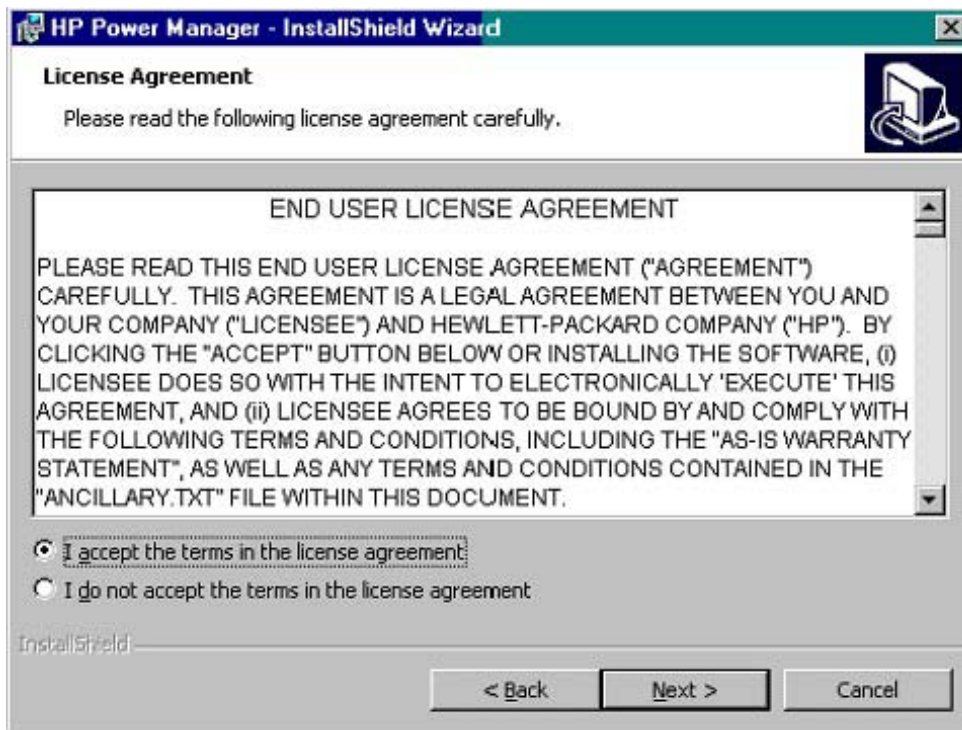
HP Power Manager - InstallShield Wizard

License Agreement

Please read the following license agreement carefully.

END USER LICENSE AGREEMENT

PLEASE READ THIS END USER LICENSE AGREEMENT ("AGREEMENT") CAREFULLY. THIS AGREEMENT IS A LEGAL AGREEMENT BETWEEN YOU AND YOUR COMPANY ("LICENSEE") AND HEWLETT-PACKARD COMPANY ("HP"). BY CLICKING THE "ACCEPT" BUTTON BELOW OR INSTALLING THE SOFTWARE, (i) LICENSEE DOES SO WITH THE INTENT TO ELECTRONICALLY 'EXECUTE' THIS AGREEMENT, AND (ii) LICENSEE AGREES TO BE BOUND BY AND COMPLY WITH THE FOLLOWING TERMS AND CONDITIONS, INCLUDING THE "AS-IS WARRANTY STATEMENT", AS WELL AS ANY TERMS AND CONDITIONS CONTAINED IN THE "ANCILLARY.TXT" FILE WITHIN THIS DOCUMENT.

I accept the terms in the license agreement

I do not accept the terms in the license agreement

InstallShield

< Back

Next >

Cancel